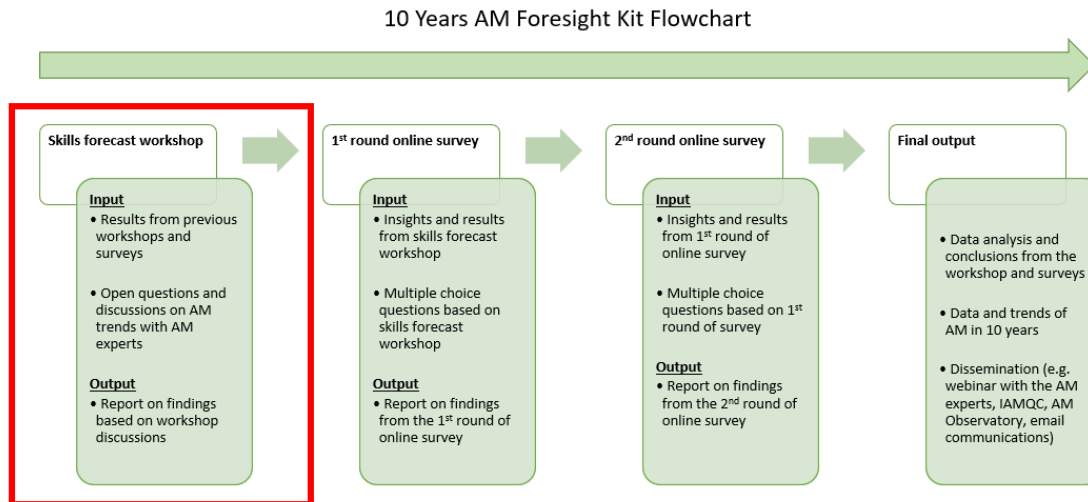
10 Years AM Foresight Kit Flowchart

Skills forecast workshop

Input
• Results from previous workshops and surveys

• Open questions and discussions on AM trends with AM experts

Output
• Report on findings based on workshop discussions

1$^{st}$ round online survey

Input
• Insights and results from skills forecast workshop

• Multiple choice questions based on skills forecast workshop

Output
• Report on findings from the 1$^{st}$ round of online survey

2$^{nd}$ round online survey

Input
• Insights and results from 1$^{st}$ round of online survey

• Multiple choice questions based on 1$^{st}$ round of survey

Output
• Report on findings from the 2$^{nd}$ round of online survey

Final output

• Data analysis and conclusions from the workshop and surveys

• Data and trends of AM in 10 years

• Dissemination (e.g. webinar with the AM experts, IAMQC, AM Observatory, email communications)